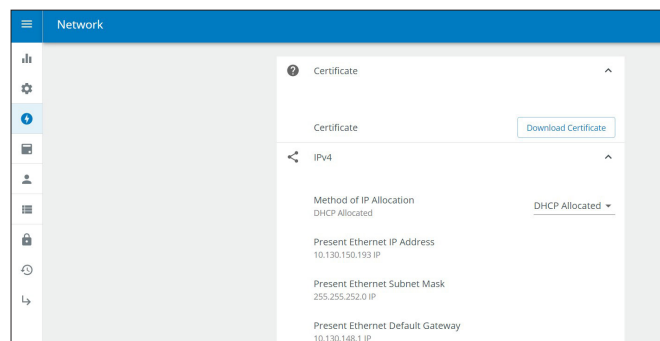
Network

Certificate

Certificate

Download Certificate

IPv4

Method of IP Allocation
DHCP Allocated

DHCP Allocated

Present Ethernet IP Address
10.130.150.193 IP

Present Ethernet Subnet Mask
255.255.252.0 IP

Present Ethernet Default Gateway
10.130.148.1 IP